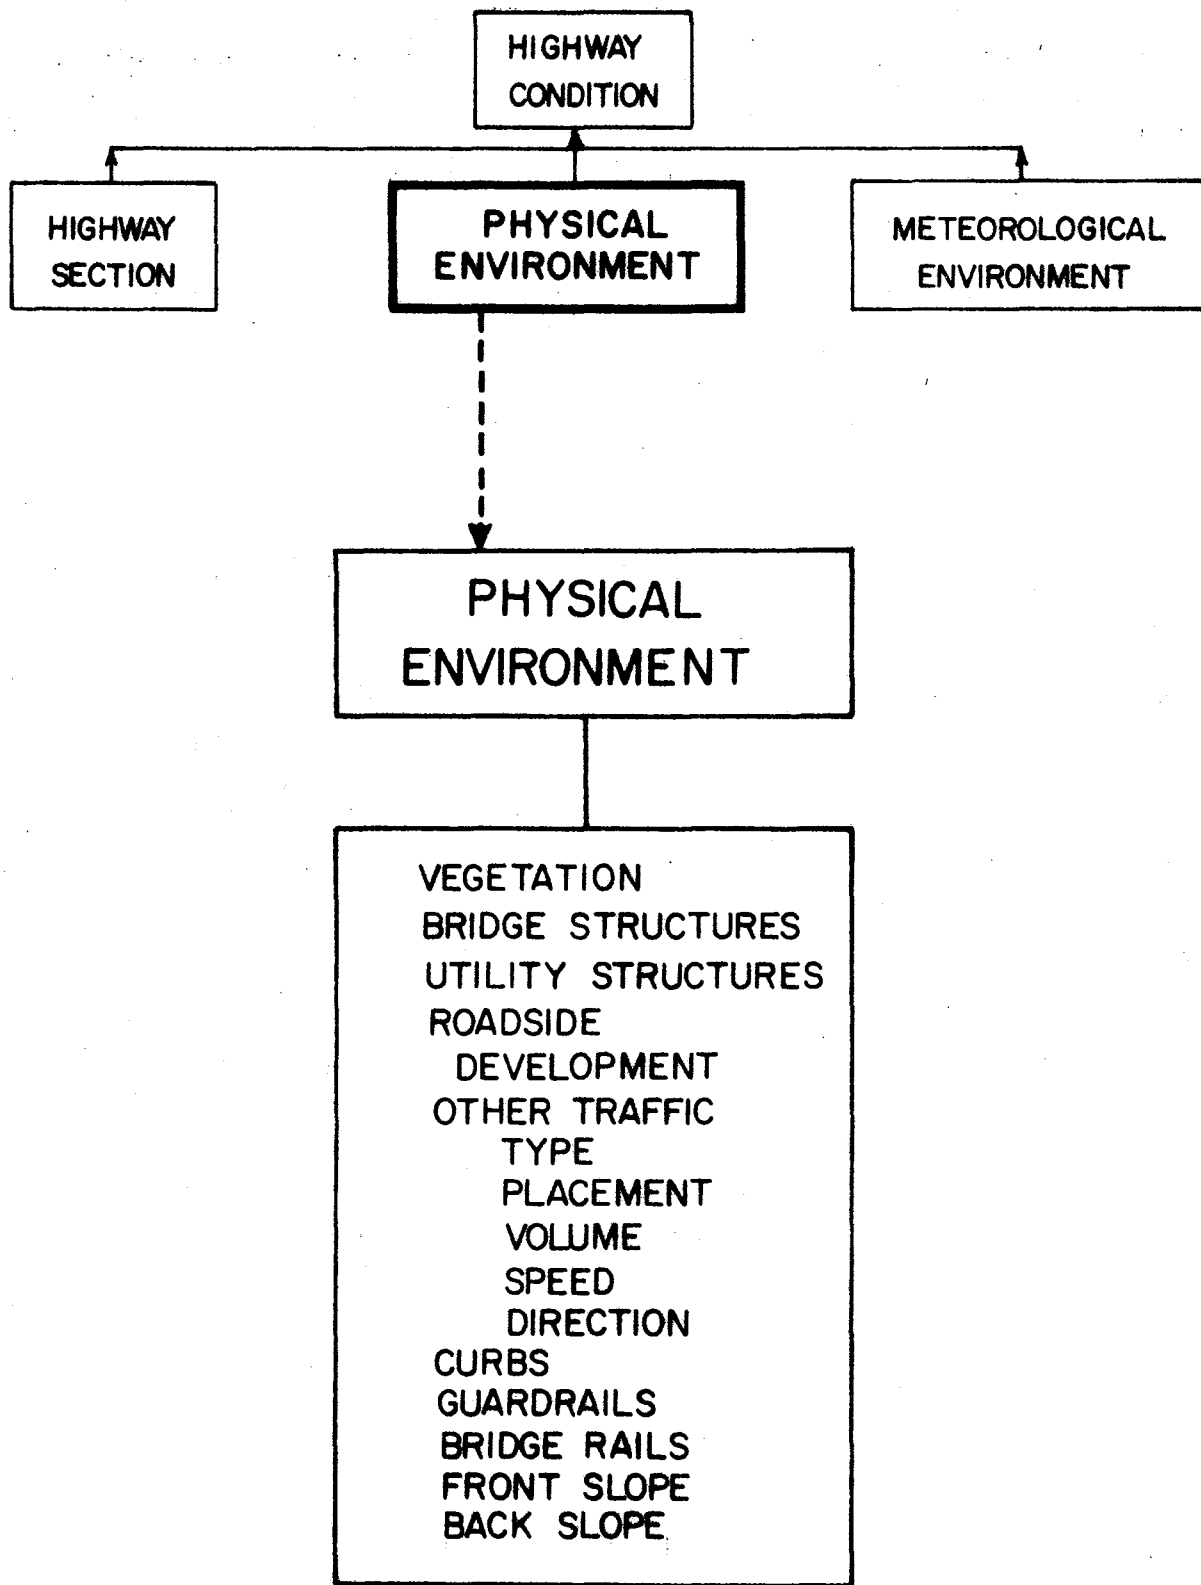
HIGHWAY CONDITION

HIGHWAY SECTION

PHYSICAL ENVIRONMENT

METEOROLOGICAL ENVIRONMENT

PHYSICAL ENVIRONMENT

VEGETATION
BRIDGE STRUCTURES
UTILITY STRUCTURES
ROADSIDE
DEVELOPMENT
OTHER TRAFFIC
TYPE
PLACEMENT
VOLUME
SPEED
DIRECTION
CURBS
GUARDRAILS
BRIDGE RAILS
FRONT SLOPE
BACK SLOPE